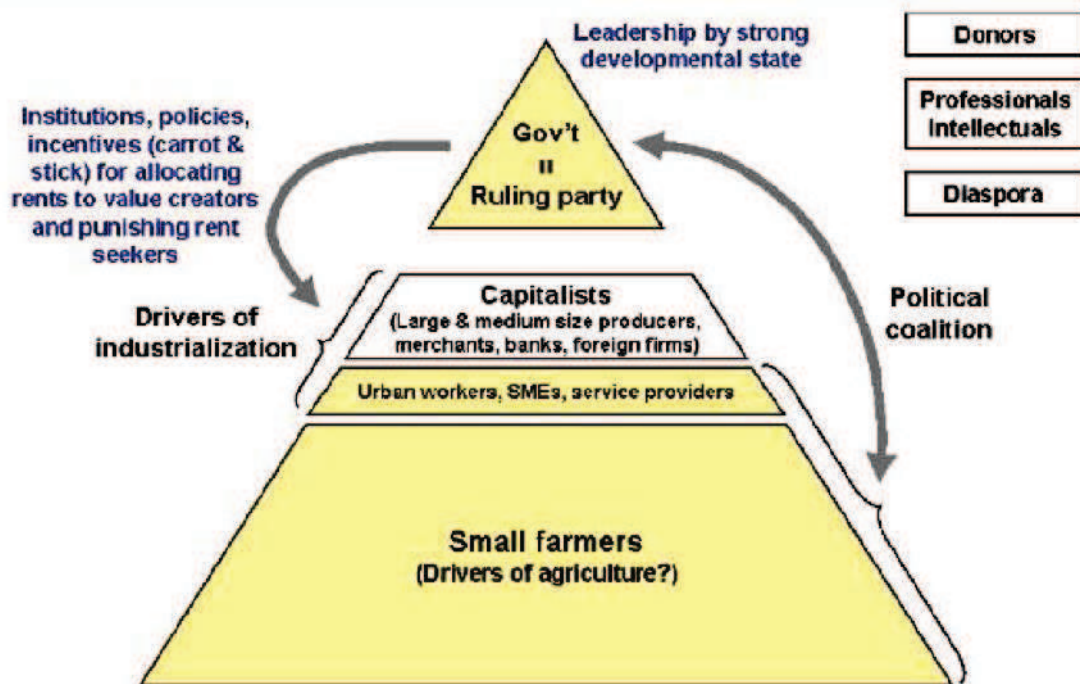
Leadership by strong developmental state

Donors

Professionals Intellectuals

Diaspora

Institutions, policies, incentives (carrot & stick) for allocating rents to value creators and punishing rent seekers

Gov't = Ruling party

Capitalists (Large & medium size producers, merchants, banks, foreign firms)

Drivers of industrialization

Political coalition

Urban workers, SMEs, service providers

Small farmers (Drivers of agriculture?)